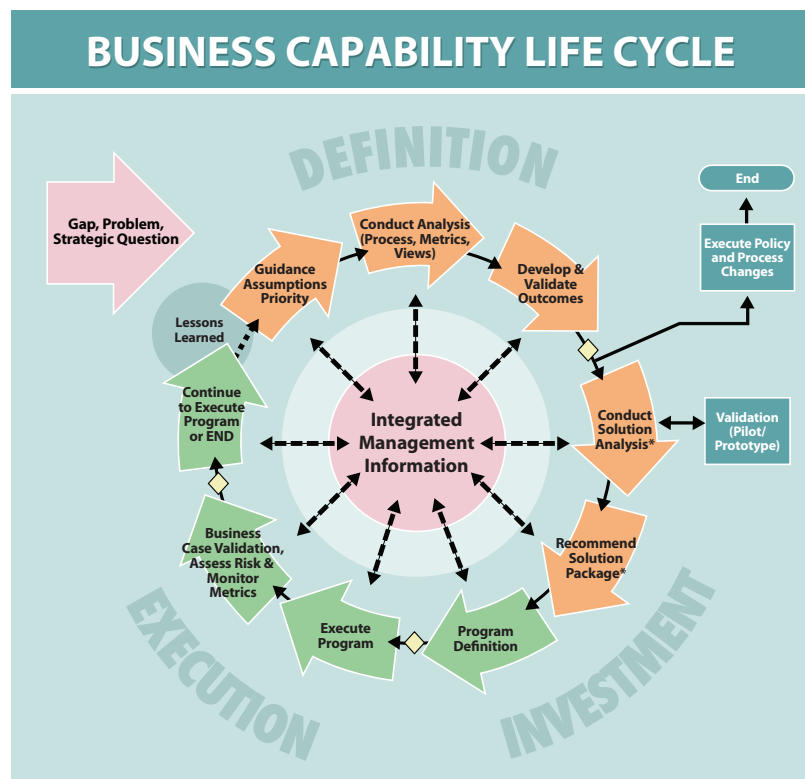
BUSINESS CAPABILITY LIFE CYCLE

DEFINITION

Gap, Problem, Strategic Question

Guidance Assumptions Priority

Conduct Analysis (Process, Metrics, Views)

Develop & Validate Outcomes

End

Execute Policy and Process Changes

Lessons Learned

Continue to Execute Program or END

Integrated Management Information

Conduct Solution Analysis*

Validation (Pilot/ Prototype)

Business Case Validation, Assess Risk & Monitor Metrics

Recommend Solution Package*

Execute Program

Program Definition

EXECUTION

INVESTMENT